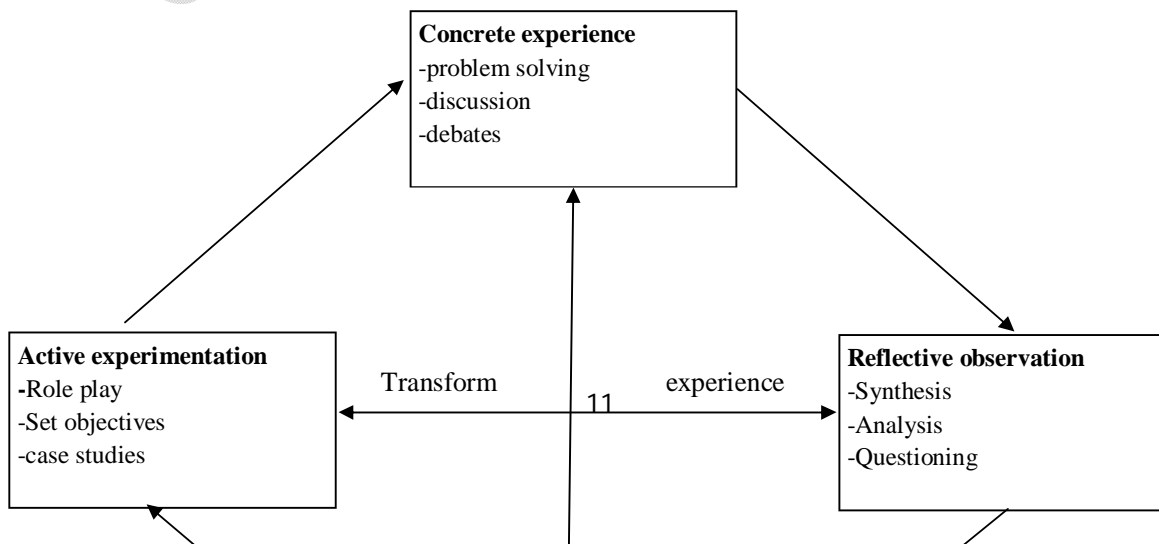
**Concrete experience**
-problem solving
-discussion
-debates

**Active experimentation**
-Role play
-Set objectives
-case studies

Transform

11

experience

**Reflective observation**
-Synthesis
-Analysis
-Questioning